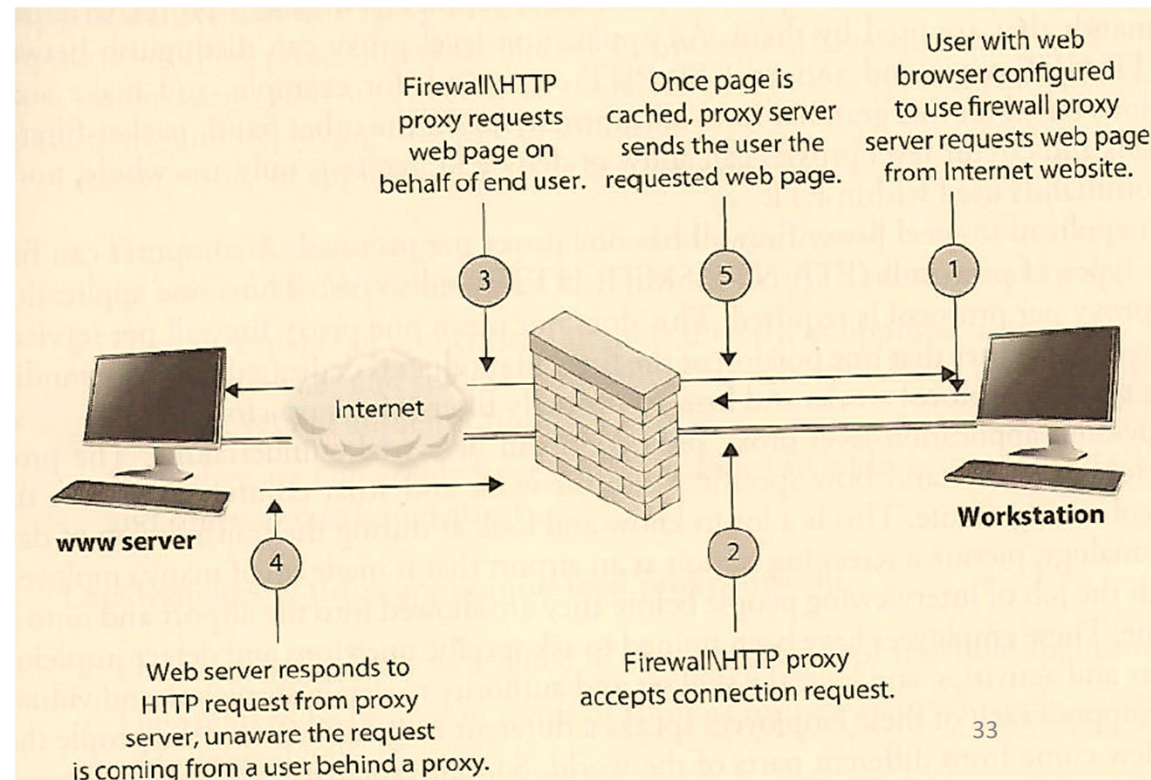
Firewall\HTTP proxy requests web page on behalf of end user.

Once page is cached, proxy server sends the user the requested web page.

User with web browser configured to use firewall proxy server requests web page from Internet website.

3

5

1

Internet

www server

Workstation

4

2

Web server responds to HTTP request from proxy server, unaware the request is coming from a user behind a proxy.

Firewall\HTTP proxy accepts connection request.

33